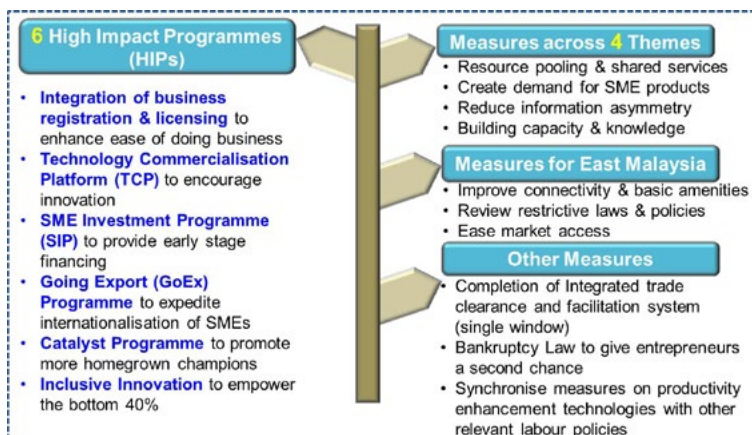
6 High Impact Programmes (HIPs)

- Integration of business registration & licensing to enhance ease of doing business
- Technology Commercialisation Platform (TCP) to encourage innovation
- SME Investment Programme (SIP) to provide early stage financing
- Going Export (GoEx) Programme to expedite internationalisation of SMEs
- Catalyst Programme to promote more homegrown champions
- Inclusive Innovation to empower the bottom 40%

Measures across 4 Themes
- Resource pooling & shared services
- Create demand for SME products
- Reduce information asymmetry
- Building capacity & knowledge

Measures for East Malaysia
- Improve connectivity & basic amenities
- Review restrictive laws & policies
- Ease market access

Other Measures
- Completion of Integrated trade clearance and facilitation system (single window)
- Bankruptcy Law to give entrepreneurs a second chance
- Synchronise measures on productivity enhancement technologies with other relevant labour policies